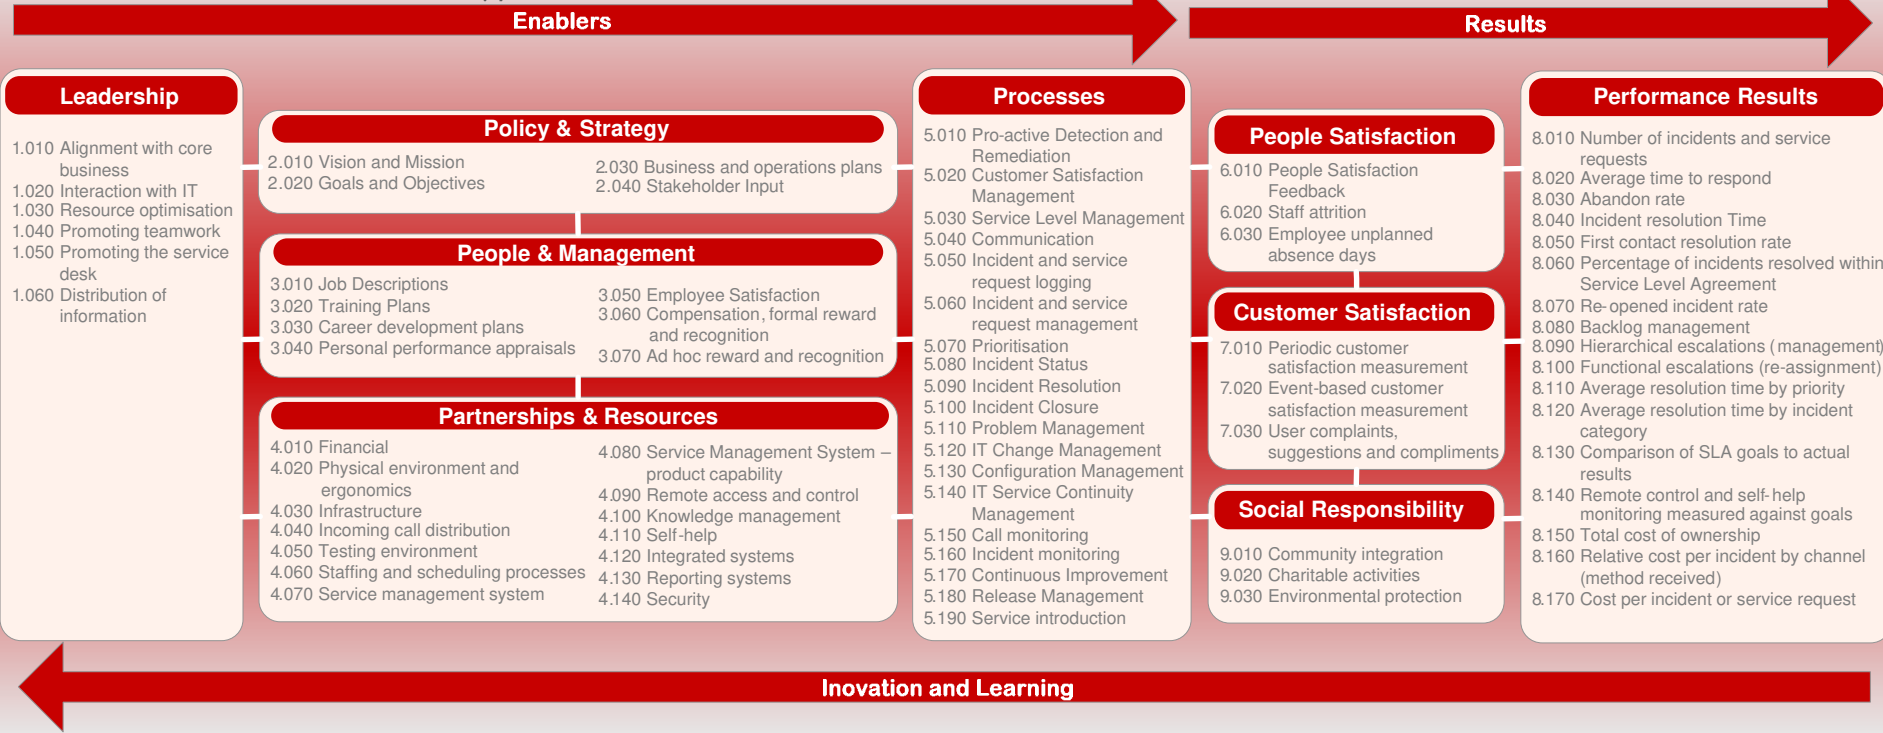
Enablers

Results

Leadership

1.010 Alignment with core business
1.020 Interaction with IT
1.030 Resource optimisation
1.040 Promoting teamwork
1.050 Promoting the service desk
1.060 Distribution of information

Policy & Strategy

2.010 Vision and Mission
2.020 Goals and Objectives

2.030 Business and operations plans
2.040 Stakeholder Input

People & Management

3.010 Job Descriptions
3.020 Training Plans
3.030 Career development plans
3.040 Personal performance appraisals

3.050 Employee Satisfaction
3.060 Compensation, formal reward and recognition
3.070 Ad hoc reward and recognition

Partnerships & Resources

4.010 Financial
4.020 Physical environment and ergonomics
4.030 Infrastructure
4.040 Incoming call distribution
4.050 Testing environment
4.060 Staffing and scheduling processes
4.070 Service management system

4.080 Service Management System – product capability
4.090 Remote access and control
4.100 Knowledge management
4.110 Self-help
4.120 Integrated systems
4.130 Reporting systems
4.140 Security

Processes

5.010 Pro-active Detection and Remediation
5.020 Customer Satisfaction Management
5.030 Service Level Management
5.040 Communication
5.050 Incident and service request logging
5.060 Incident and service request management
5.070 Prioritisation
5.080 Incident Status
5.090 Incident Resolution
5.100 Incident Closure
5.110 Problem Management
5.120 IT Change Management
5.130 Configuration Management
5.140 IT Service Continuity Management
5.150 Call monitoring
5.160 Incident monitoring
5.170 Continuous Improvement
5.180 Release Management
5.190 Service introduction

People Satisfaction

6.010 People Satisfaction Feedback
6.020 Staff attrition
6.030 Employee unplanned absence days

Customer Satisfaction

7.010 Periodic customer satisfaction measurement
7.020 Event-based customer satisfaction measurement
7.030 User complaints, suggestions and compliments

Social Responsibility

9.010 Community integration
9.020 Charitable activities
9.030 Environmental protection

Performance Results

8.010 Number of incidents and service requests
8.020 Average time to respond
8.030 Abandon rate
8.040 Incident resolution Time
8.050 First contact resolution rate
8.060 Percentage of incidents resolved within Service Level Agreement
8.070 Re-opened incident rate
8.080 Backlog management
8.090 Hierarchical escalations (management)
8.100 Functional escalations (re-assignment)
8.110 Average resolution time by priority
8.120 Average resolution time by incident category
8.130 Comparison of SLA goals to actual results
8.140 Remote control and self-help monitoring measured against goals
8.150 Total cost of ownership
8.160 Relative cost per incident by channel (method received)
8.170 Cost per incident or service request

Inovation and Learning